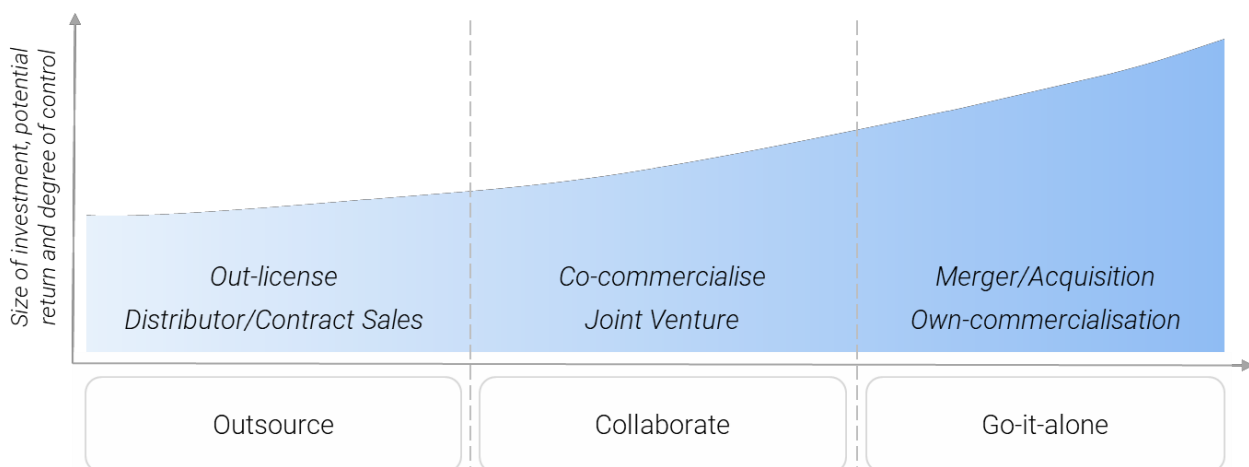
Size of investment, potential return and degree of control

Out-license
Distributor/Contract Sales

Co-commercialise
Joint Venture

Merger/Acquisition
Own-commercialisation

Outsource

Collaborate

Go-it-alone